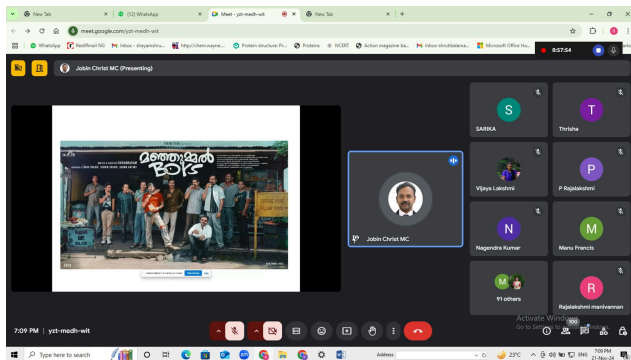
New Tab
(52) WhatsApp
Meet - yzt-medh-wit
New Tab
meet.google.com/yzt-medh-wit
WhatsApp
Rediffmail NG
Inbox - shayamshru...
http://chem.wayne...
Protein structure Pr...
Proteins
NCERT
Action magazine ba...
Inbox - shrutibalama...
Microsoft Office Ho...
0:57:54
Jobin Christ MC (Presenting)
മഞ്ഞുമ്മൽ BOYS
S
SARIKA
T
Thrisha
Vijaya Lakshmi
P
P Rajalakshmi
Jobin Christ MC
N
Nagendra Kumar
M
Manu Francis
91 others
R
Rajalakshmi manivannan
7:09 PM | yzt-medh-wit
Activate Windows
Go to Settings to activate Windows.
Type here to search
Address
23°C
ENG
7:09 PM
21-Nov-24